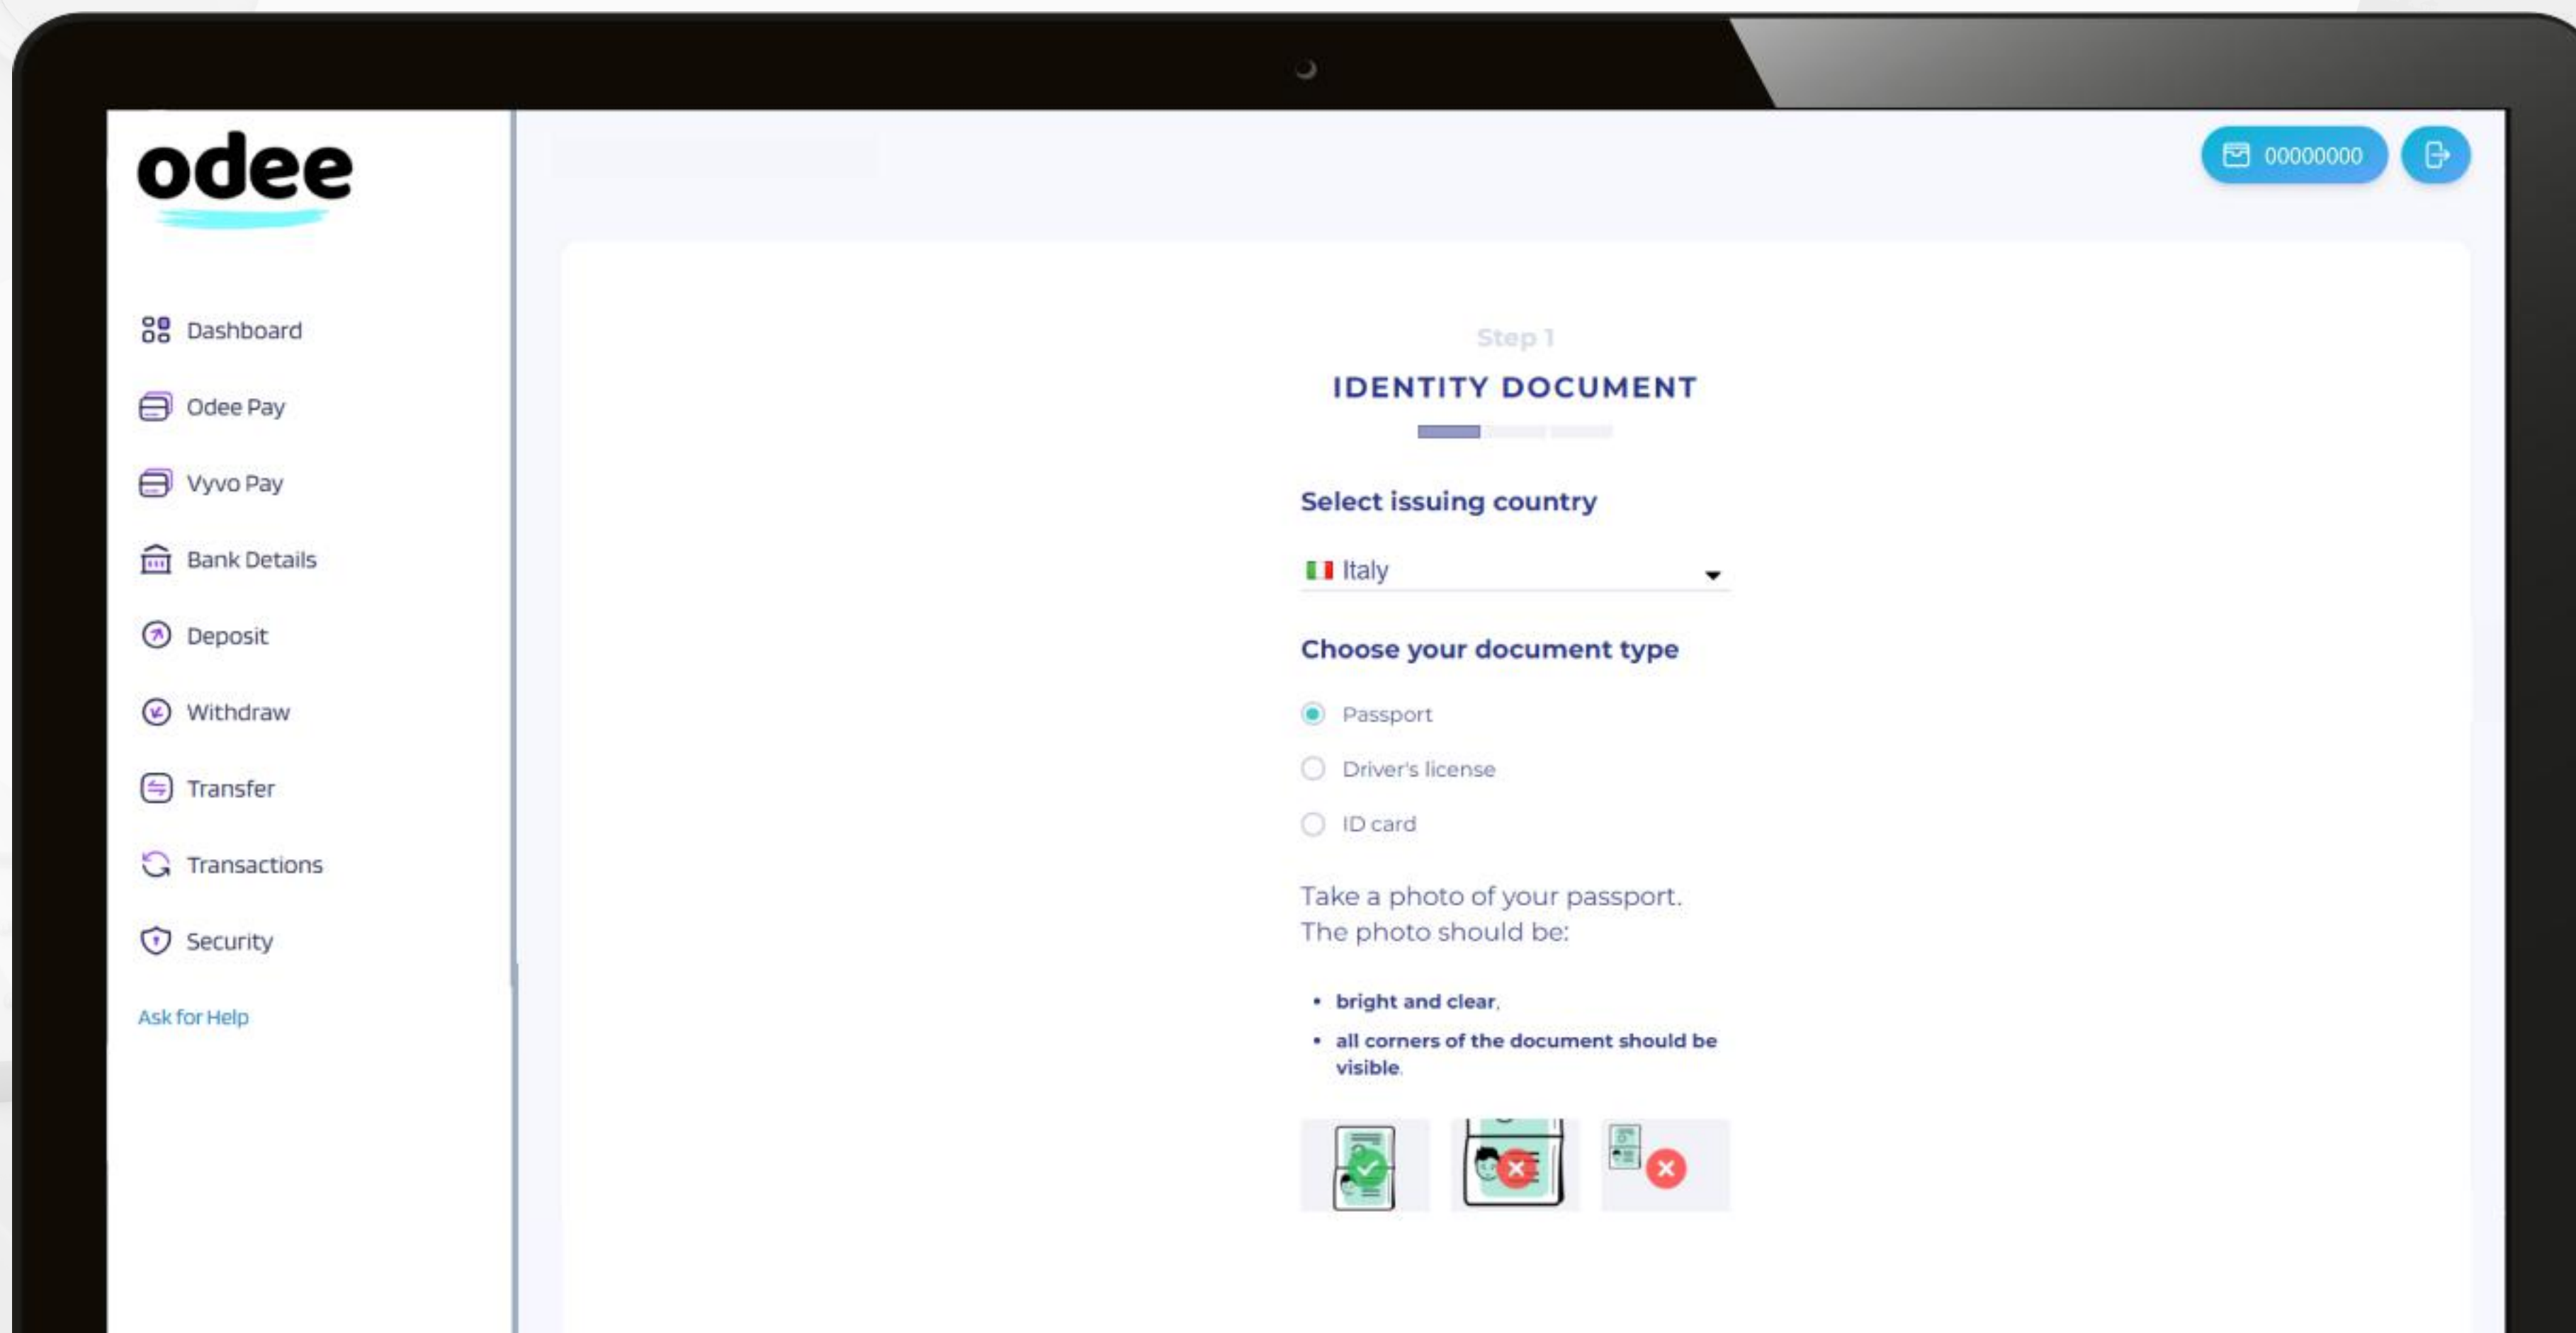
odee

Dashboard
Odee Pay
Vyvo Pay
Bank Details
Deposit
Withdraw
Transfer
Transactions
Security
Ask for Help

00000000

Step 1
IDENTITY DOCUMENT

Select issuing country

Italy

Choose your document type

Passport
Driver's license
ID card

Take a photo of your passport. The photo should be:

• bright and clear,
• all corners of the document should be visible.